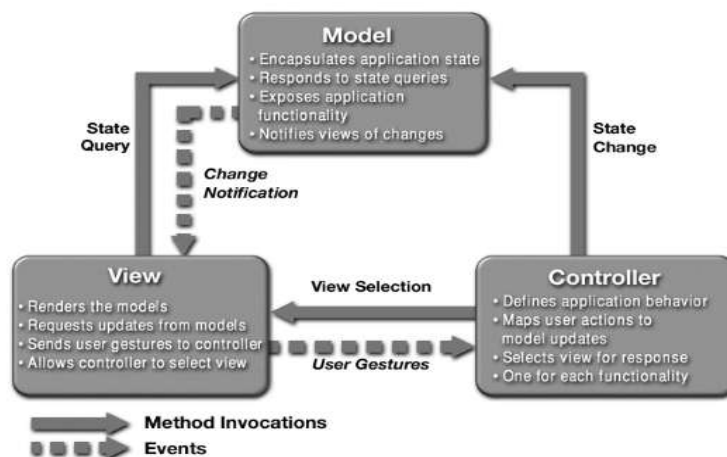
Model
• Encapsulates application state
• Responds to state queries
• Exposes application functionality
• Notifies views of changes

State Query

Change Notification

State Change

View
• Renders the models
• Requests updates from models
• Sends user gestures to controller
• Allows controller to select view

View Selection

User Gestures

Controller
• Defines application behavior
• Maps user actions to model updates
• Selects view for response
• One for each functionality

Method Invocations
Events